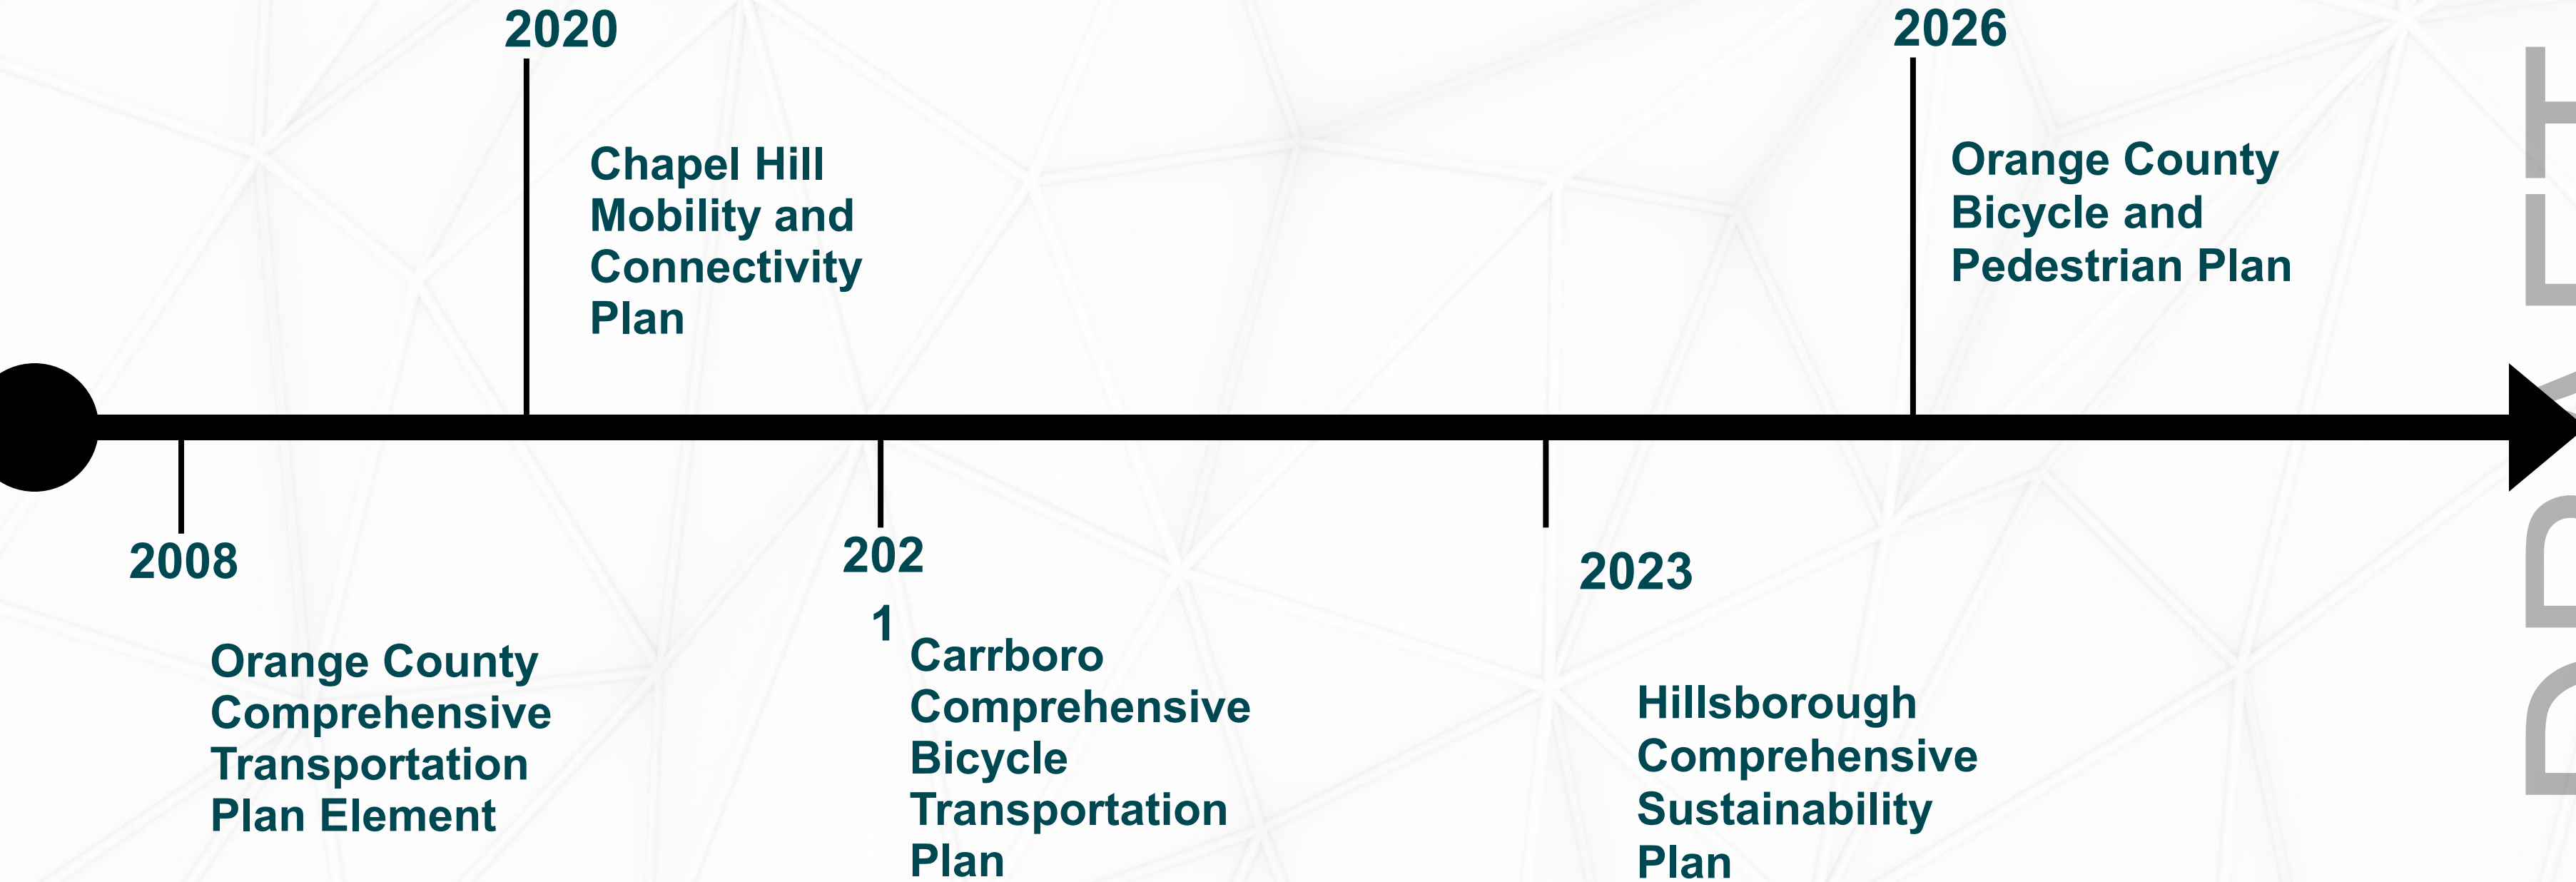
2020

Chapel Hill Mobility and Connectivity Plan

2026

Orange County Bicycle and Pedestrian Plan

2008

Orange County Comprehensive Transportation Plan Element

202
1

Carrboro Comprehensive Bicycle Transportation Plan

2023

Hillsborough Comprehensive Sustainability Plan

DRAFT